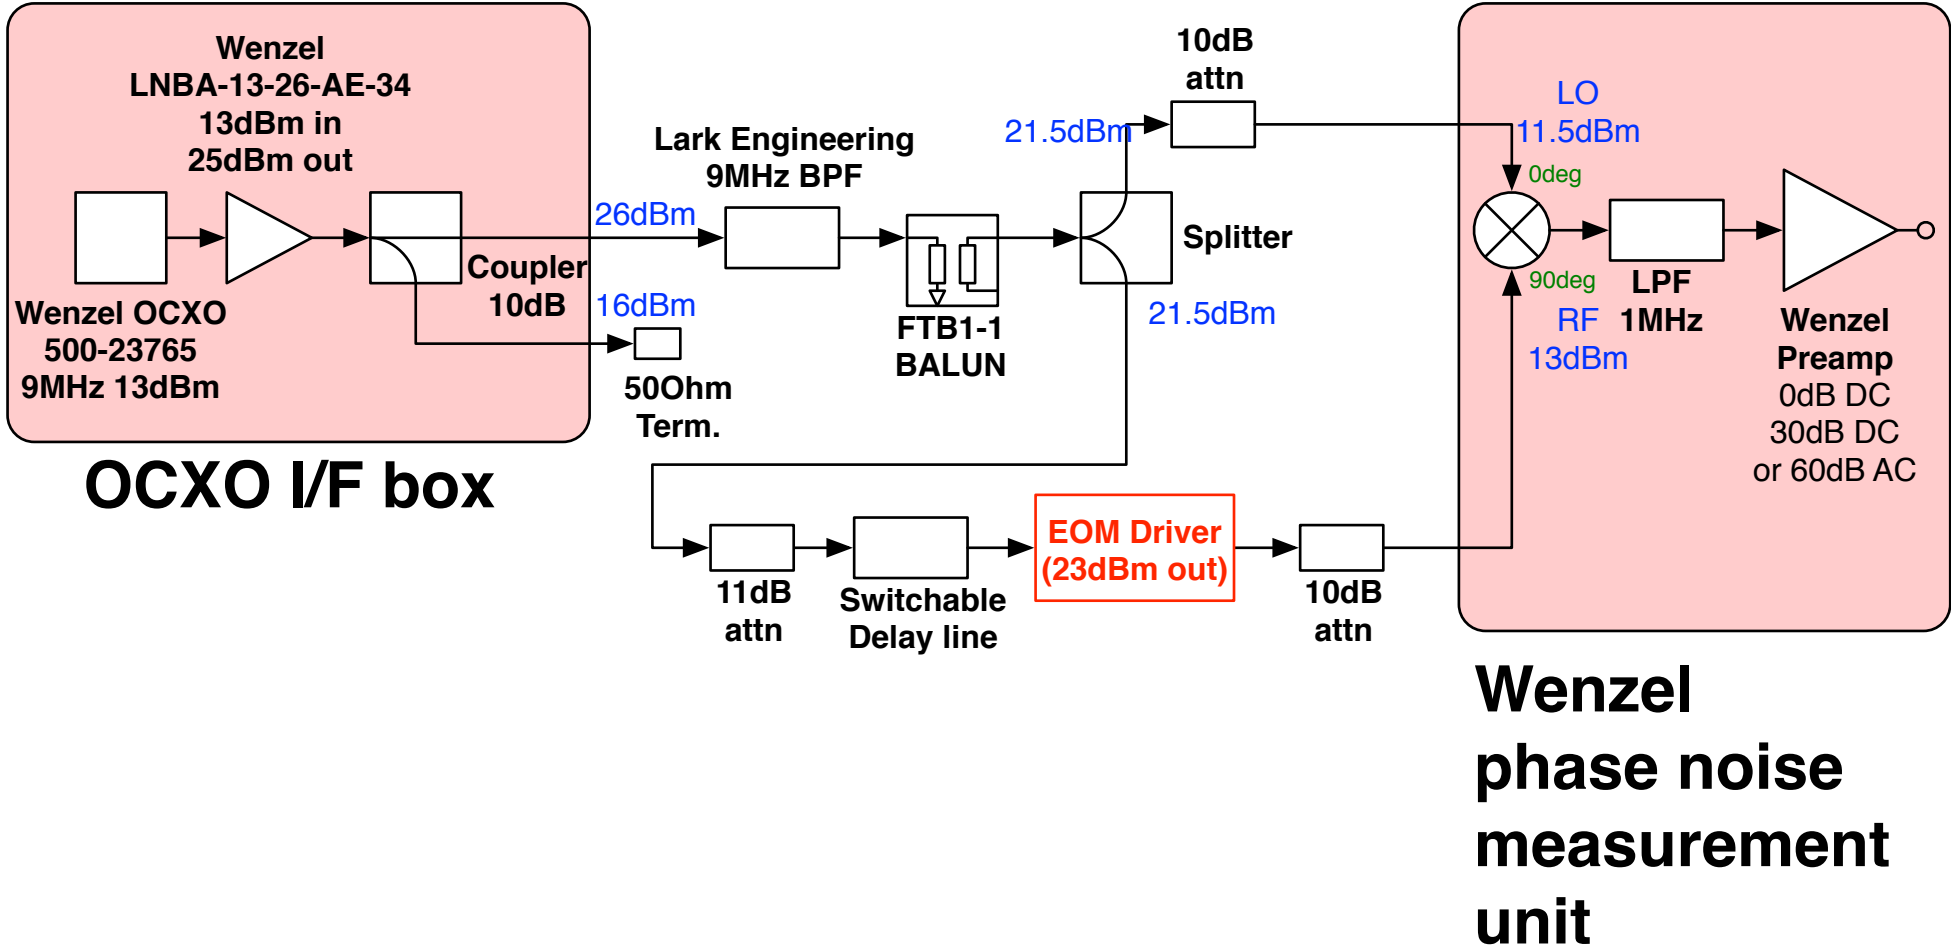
Wenzel
LNBA-13-26-AE-34
13dBm in
25dBm out

Wenzel OCXO
500-23765
9MHz 13dBm

Coupler
10dB

26dBm

16dBm

50Ohm
Term.

Lark Engineering
9MHz BPF

FTB1-1
BALUN

21.5dBm

10dB
attn

Splitter

21.5dBm

LO
11.5dBm
0deg

90deg
RF
13dBm

LPF
1MHz

Wenzel
Preamp
0dB DC
30dB DC
or 60dB AC

OCXO I/F box

11dB
attn

Switchable
Delay line

EOM Driver
(23dBm out)

10dB
attn

Wenzel
phase noise
measurement
unit